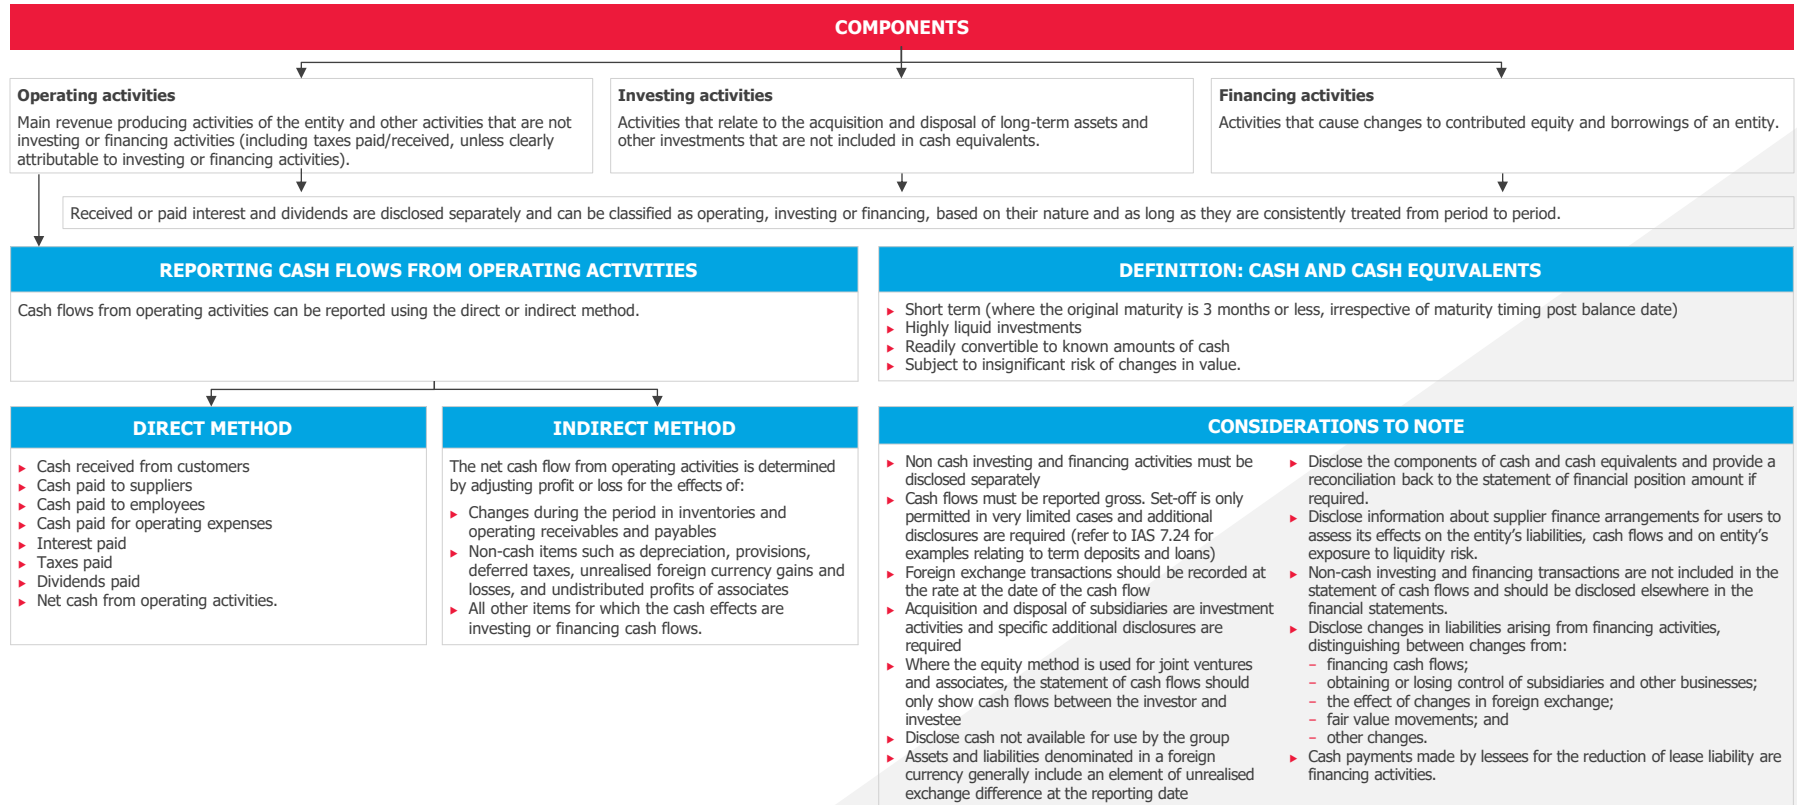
COMPONENTS

Operating activities

Main revenue producing activities of the entity and other activities that are not investing or financing activities (including taxes paid/received, unless clearly attributable to investing or financing activities).

Investing activities

Activities that relate to the acquisition and disposal of long-term assets and other investments that are not included in cash equivalents.

Financing activities

Activities that cause changes to contributed equity and borrowings of an entity.

Received or paid interest and dividends are disclosed separately and can be classified as operating, investing or financing, based on their nature and as long as they are consistently treated from period to period.

REPORTING CASH FLOWS FROM OPERATING ACTIVITIES

Cash flows from operating activities can be reported using the direct or indirect method.

DEFINITION: CASH AND CASH EQUIVALENTS

- Short term (where the original maturity is 3 months or less, irrespective of maturity timing post balance date)
- Highly liquid investments
- Readily convertible to known amounts of cash
- Subject to insignificant risk of changes in value.

DIRECT METHOD

- Cash received from customers
- Cash paid to suppliers
- Cash paid to employees
- Cash paid for operating expenses
- Interest paid
- Taxes paid
- Dividends paid
- Net cash from operating activities.

INDIRECT METHOD

The net cash flow from operating activities is determined by adjusting profit or loss for the effects of:

- Changes during the period in inventories and operating receivables and payables
- Non-cash items such as depreciation, provisions, deferred taxes, unrealised foreign currency gains and losses, and undistributed profits of associates
- All other items for which the cash effects are investing or financing cash flows.

CONSIDERATIONS TO NOTE

- Non cash investing and financing activities must be disclosed separately
- Cash flows must be reported gross. Set-off is only permitted in very limited cases and additional disclosures are required (refer to IAS 7.24 for examples relating to term deposits and loans)
- Foreign exchange transactions should be recorded at the rate at the date of the cash flow
- Acquisition and disposal of subsidiaries are investment activities and specific additional disclosures are required
- Where the equity method is used for joint ventures and associates, the statement of cash flows should only show cash flows between the investor and investee
- Disclose cash not available for use by the group
- Assets and liabilities denominated in a foreign currency generally include an element of unrealised exchange difference at the reporting date

- Disclose the components of cash and cash equivalents and provide a reconciliation back to the statement of financial position amount if required.
- Disclose information about supplier finance arrangements for users to assess its effects on the entity's liabilities, cash flows and on entity's exposure to liquidity risk.
- Non-cash investing and financing transactions are not included in the statement of cash flows and should be disclosed elsewhere in the financial statements.
- Disclose changes in liabilities arising from financing activities, distinguishing between changes from:
  – financing cash flows;
  – obtaining or losing control of subsidiaries and other businesses;
  – the effect of changes in foreign exchange;
  – fair value movements; and
  – other changes.
- Cash payments made by lessees for the reduction of lease liability are financing activities.